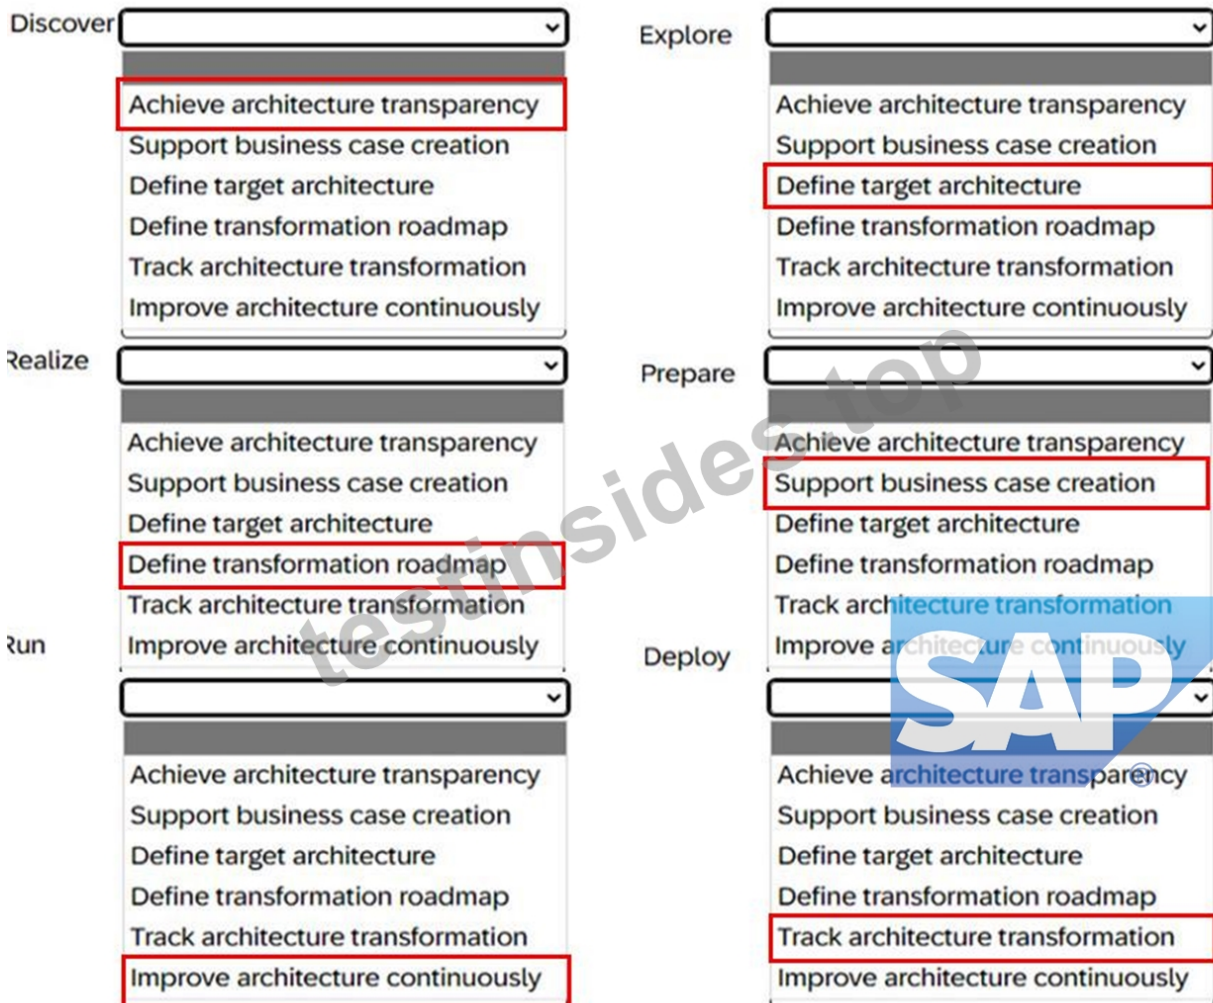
Discover

Achieve architecture transparency
Support business case creation
Define target architecture
Define transformation roadmap
Track architecture transformation
Improve architecture continuously

Realize

Achieve architecture transparency
Support business case creation
Define target architecture
Define transformation roadmap
Track architecture transformation
Improve architecture continuously

Run

Achieve architecture transparency
Support business case creation
Define target architecture
Define transformation roadmap
Track architecture transformation
Improve architecture continuously

Explore

Achieve architecture transparency
Support business case creation
Define target architecture
Define transformation roadmap
Track architecture transformation
Improve architecture continuously

Prepare

Achieve architecture transparency
Support business case creation
Define target architecture
Define transformation roadmap
Track architecture transformation
Improve architecture continuously

Deploy

Achieve architecture transparency
Support business case creation
Define target architecture
Define transformation roadmap
Track architecture transformation
Improve architecture continuously

testinsides.top

SAP